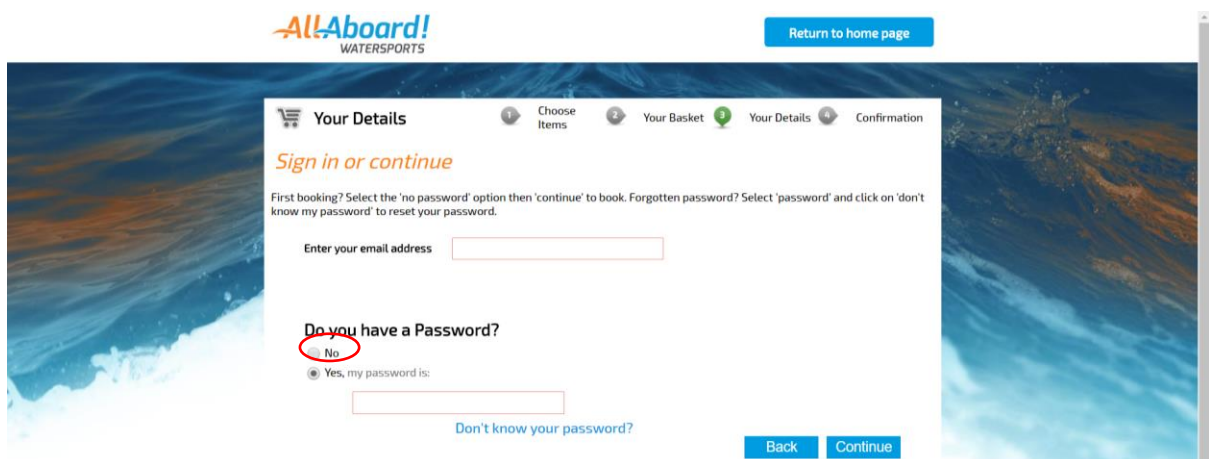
All Aboard!
WATERSPORTS

Return to home page

Your Details

1 Choose Items 2 Your Basket 3 Your Details 4 Confirmation

Sign in or continue

First booking? Select the 'no password' option then 'continue' to book. Forgotten password? Select 'password' and click on 'don't know my password' to reset your password.

Enter your email address

Do you have a Password?

No

Yes, my password is:

Don't know your password?

Back Continue